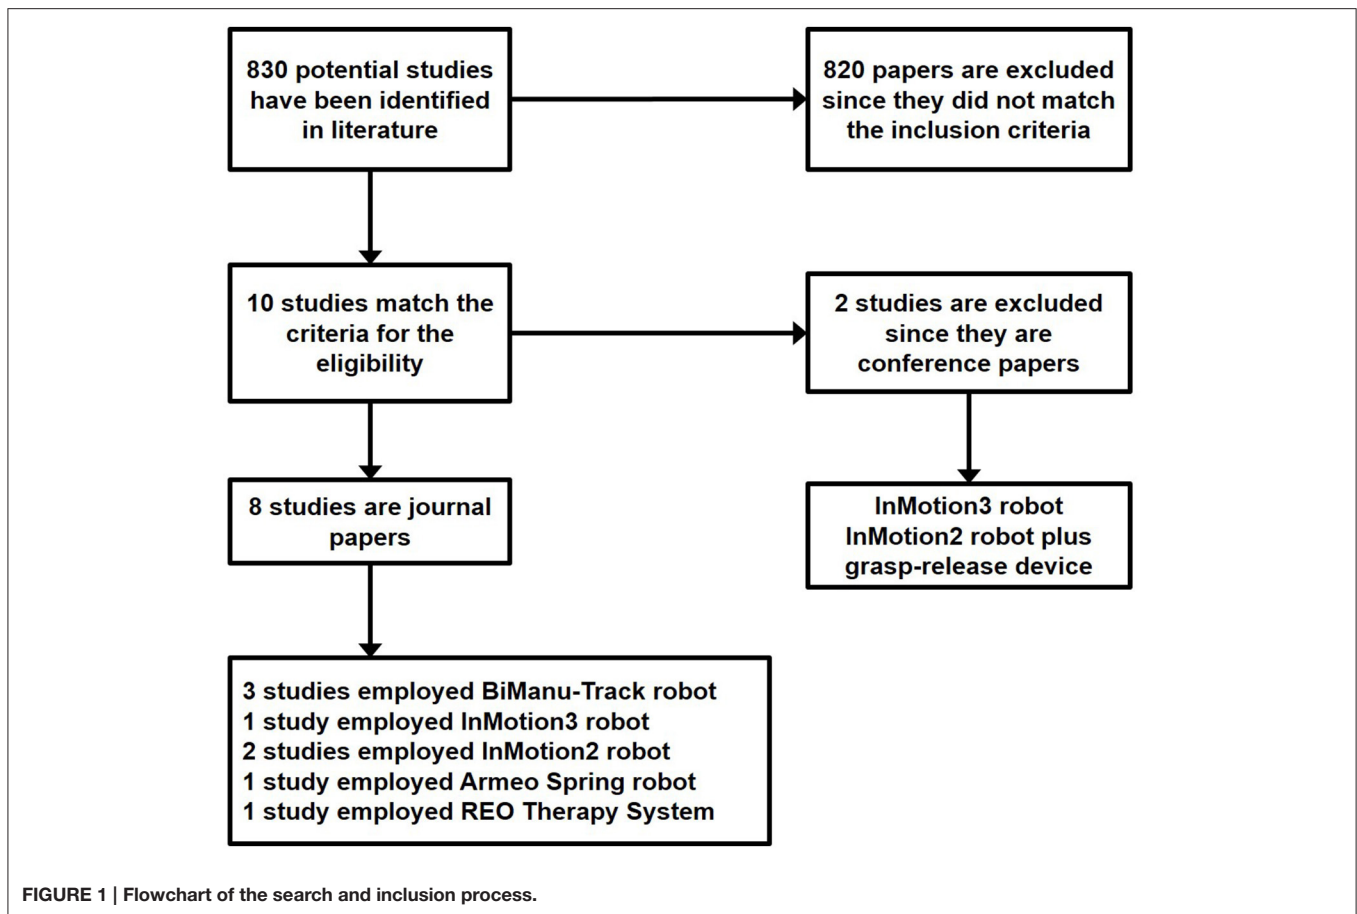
830 potential studies have been identified in literature

820 papers are excluded since they did not match the inclusion criteria

10 studies match the criteria for the eligibility

2 studies are excluded since they are conference papers

8 studies are journal papers

InMotion3 robot
InMotion2 robot plus grasp-release device

3 studies employed BiManu-Track robot
1 study employed InMotion3 robot
2 studies employed InMotion2 robot
1 study employed Armeo Spring robot
1 study employed REO Therapy System

FIGURE 1 | Flowchart of the search and inclusion process.